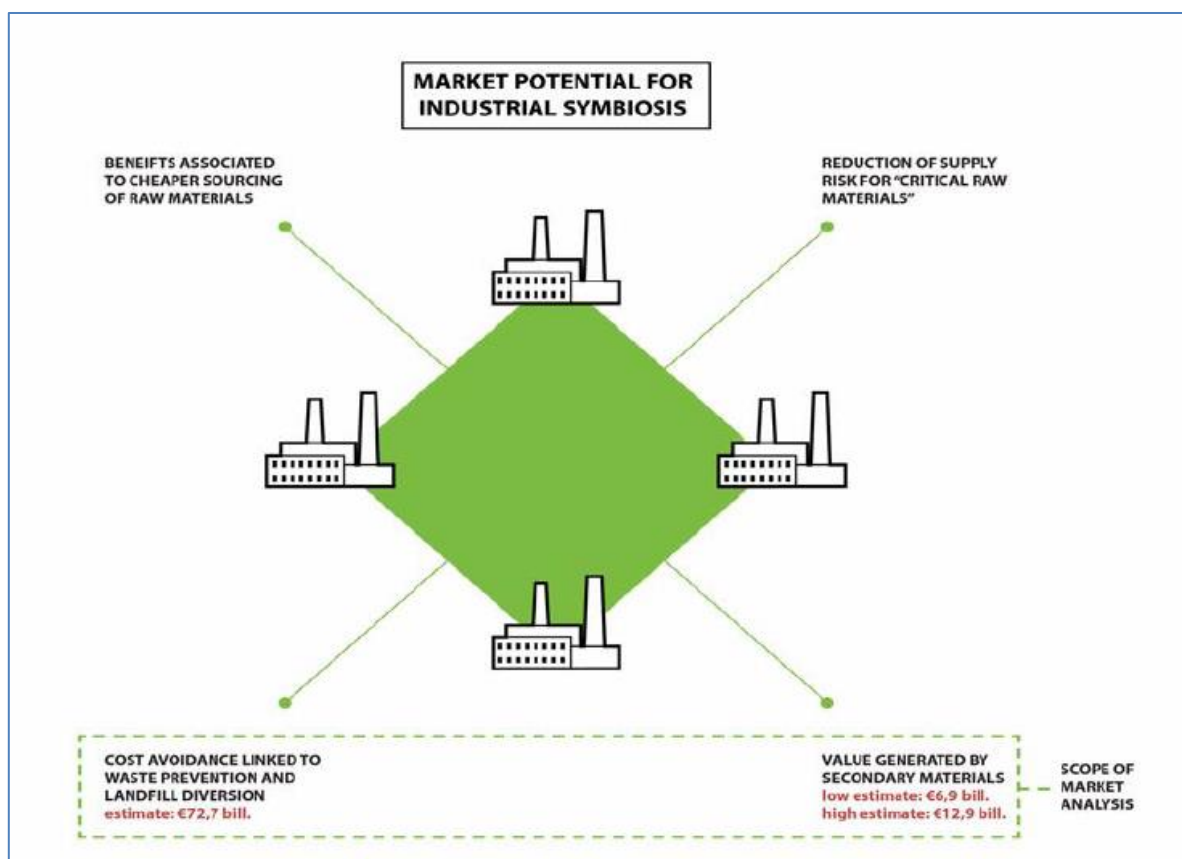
MARKET POTENTIAL FOR INDUSTRIAL SYMBIOSIS

BENEIFTS ASSOCIATED TO CHEAPER SOURCING OF RAW MATERIALS

REDUCTION OF SUPPLY RISK FOR "CRITICAL RAW MATERIALS"

COST AVOIDANCE LINKED TO WASTE PREVENTION AND LANDFILL DIVERSION
estimate: €72,7 bill.

VALUE GENERATED BY SECONDARY MATERIALS
low estimate: €6,9 bill.
high estimate: €12,9 bill.

SCOPE OF MARKET ANALYSIS